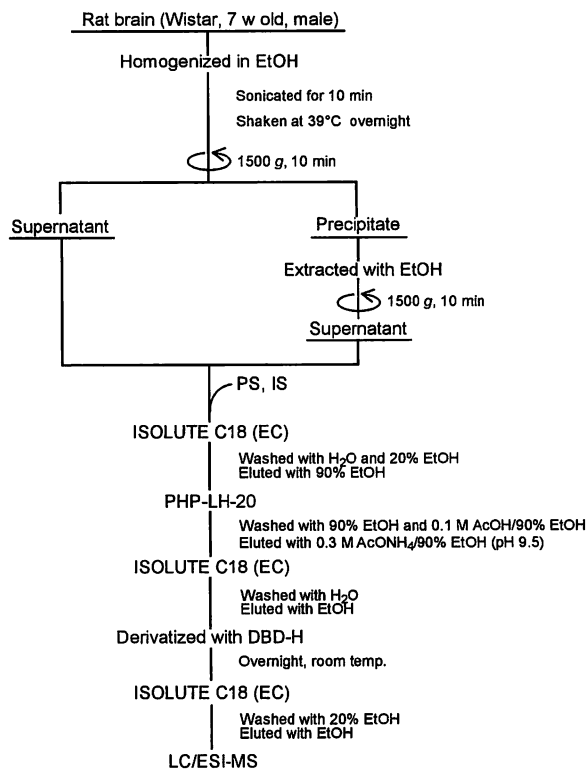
Rat brain (Wistar, 7 w old, male)

Homogenized in EtOH

Sonicated for 10 min

Shaken at 39°C overnight

1500 *g*, 10 min

Supernatant

Precipitate

Extracted with EtOH

1500 *g*, 10 min

Supernatant

PS, IS

ISOLUTE C18 (EC)

Washed with $H_2O$ and 20% EtOH
Eluted with 90% EtOH

PHP-LH-20

Washed with 90% EtOH and 0.1 M AcOH/90% EtOH
Eluted with 0.3 M $AcONH_4$/90% EtOH (pH 9.5)

ISOLUTE C18 (EC)

Washed with $H_2O$
Eluted with EtOH

Derivatized with DBD-H

Overnight, room temp.

ISOLUTE C18 (EC)

Washed with 20% EtOH
Eluted with EtOH

LC/ESI-MS